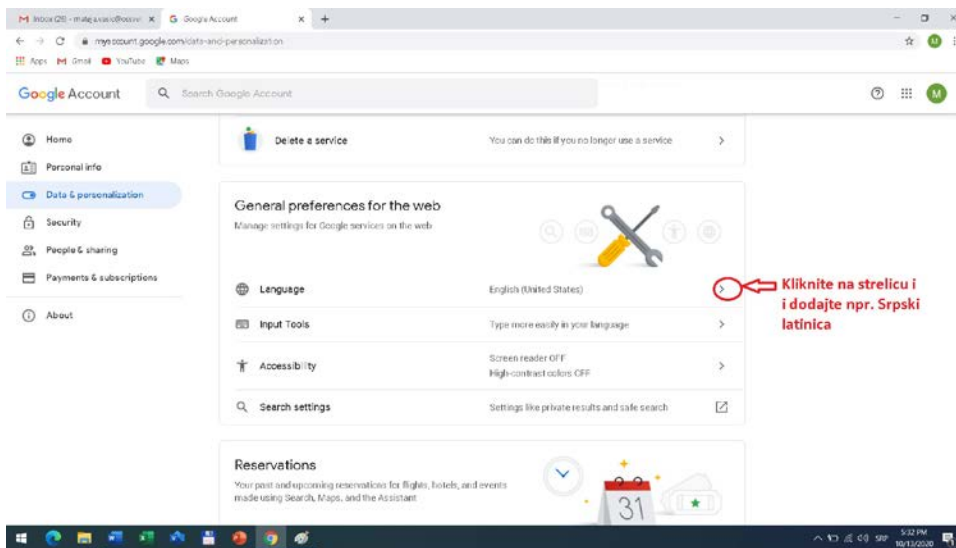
M Inbox (26) - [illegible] × G Google Account × +

myaccount.google.com/data-and-personalization

Apps Gmail YouTube Maps

Google Account Search Google Account

Home
Personal info
Data & personalization
Security
People & sharing
Payments & subscriptions
About

Delete a service You can do this if you no longer use a service

General preferences for the web
Manage settings for Google services on the web

Language English (United States)

Kliknite na strelicu i i dodajte npr. Srpski latinica

Input Tools Type more easily in your language

Accessibility Screen reader OFF High-contrast colors OFF

Search settings Settings like private results and safe search

Reservations
Your past and upcoming reservations for flights, hotels, and events made using Search, Maps, and the Assistant

31

SRP 5:32 PM 10/13/2020